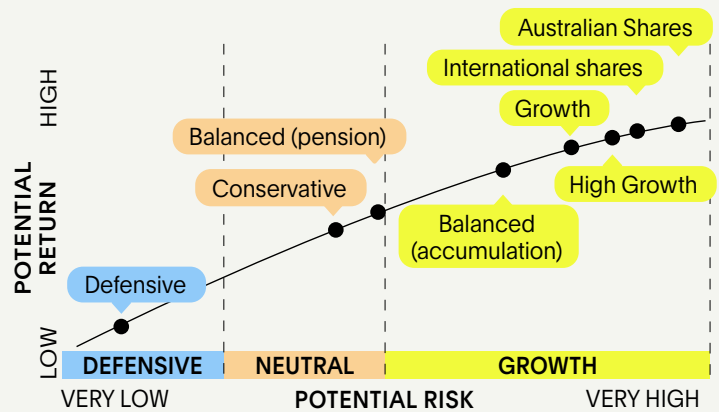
Australian Shares

International shares

HIGH

Growth

Balanced (pension)

High Growth

Conservative

POTENTIAL RETURN

Balanced (accumulation)

Defensive

LOW

DEFENSIVE

NEUTRAL

GROWTH

VERY LOW

POTENTIAL RISK

VERY HIGH